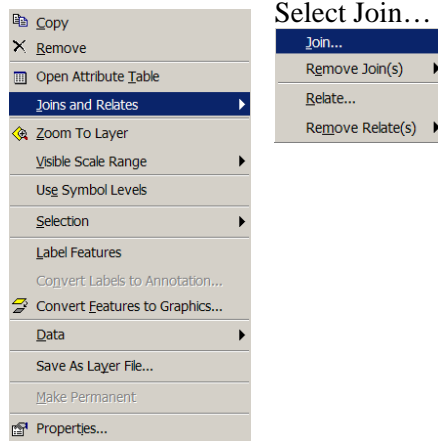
Copy
Remove
Open Attribute Table
Joins and Relates
Zoom To Layer
Visible Scale Range
Use Symbol Levels
Selection
Label Features
Convert Labels to Annotation...
Convert Features to Graphics...
Data
Save As Layer File...
Make Permanent
Properties...

Select Join…

Join...
Remove Join(s)
Relate...
Remove Relate(s)